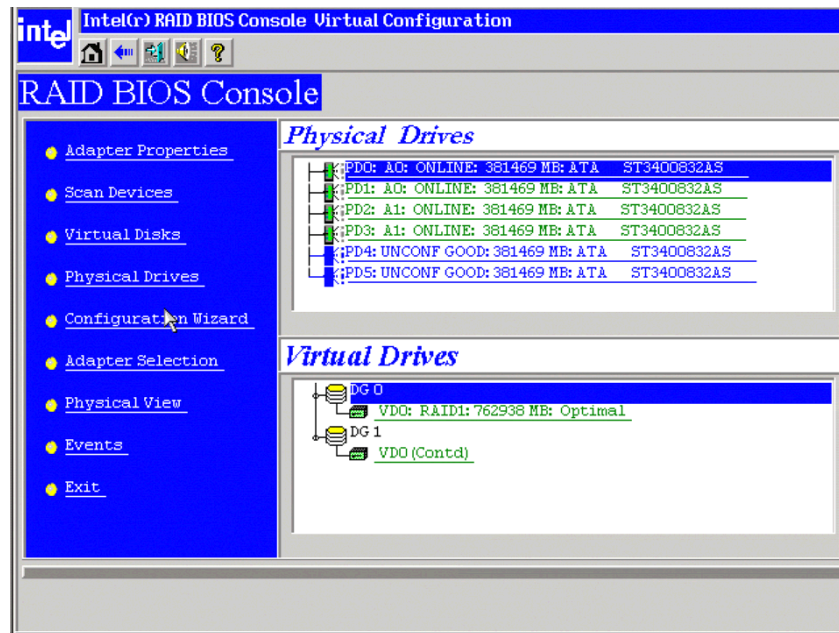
intel Intel(r) RAID BIOS Console Virtual Configuration

RAID BIOS Console

Adapter Properties

Scan Devices

Virtual Disks

Physical Drives

Configuration Wizard

Adapter Selection

Physical View

Events

Exit

Physical Drives

PD0: A0: ONLINE: 381469 MB: ATA ST3400832AS
PD1: A0: ONLINE: 381469 MB: ATA ST3400832AS
PD2: A1: ONLINE: 381469 MB: ATA ST3400832AS
PD3: A1: ONLINE: 381469 MB: ATA ST3400832AS
PD4: UNCONF GOOD: 381469 MB: ATA ST3400832AS
PD5: UNCONF GOOD: 381469 MB: ATA ST3400832AS

Virtual Drives

DG 0
VD0: RAID1: 762938 MB: Optimal
DG 1
VD0 (Contd)